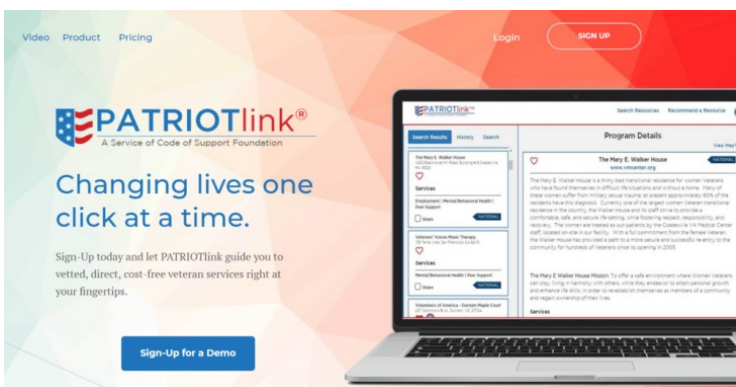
Video Product Pricing

Login

SIGN UP

PATRIOTlink®
A Service of Code of Support Foundation

Changing lives one click at a time.

Sign-Up today and let PATRIOTlink guide you to vetted, direct, cost-free veteran services right at your fingertips.

Sign-Up for a Demo

PATRIOTlink™

Search Resources Recommend a Resource

Search Results History Search

The Mary E. Walker House
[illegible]

Services

Employment | Mental Behavioral Health | Peer Support

Share NATIONAL

Veterans' Voices Music Therapy
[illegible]

Services

Mental Behavioral Health | Peer Support

Share NATIONAL

Volunteers of America - Durham Maple Court
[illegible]

Program Details

View Map

The Mary E. Walker House NATIONAL
www.vmcenter.org

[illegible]

The Mary E. Walker House Mission: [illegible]

Services